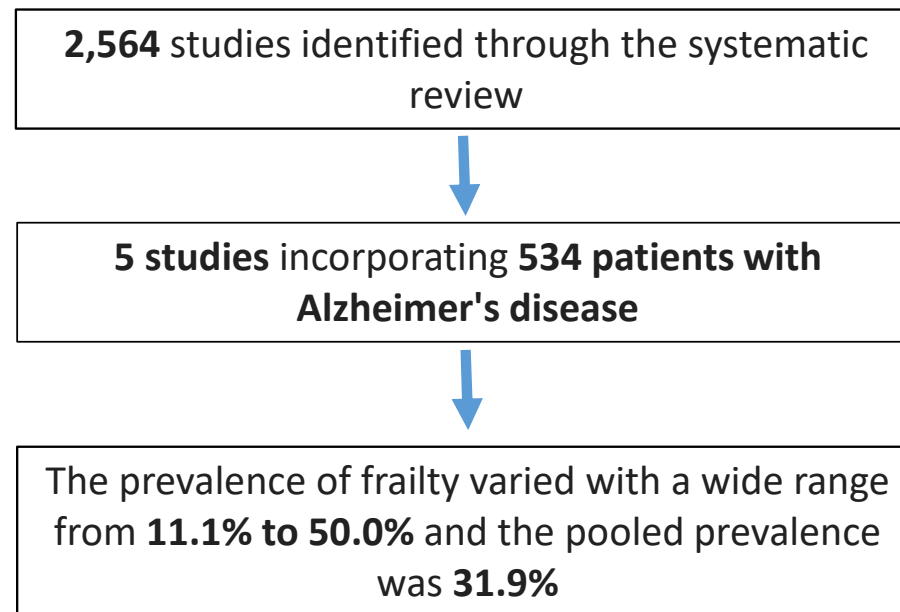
2,564 studies identified through the systematic review

5 studies incorporating 534 patients with Alzheimer's disease

The prevalence of frailty varied with a wide range from 11.1% to 50.0% and the pooled prevalence was 31.9%